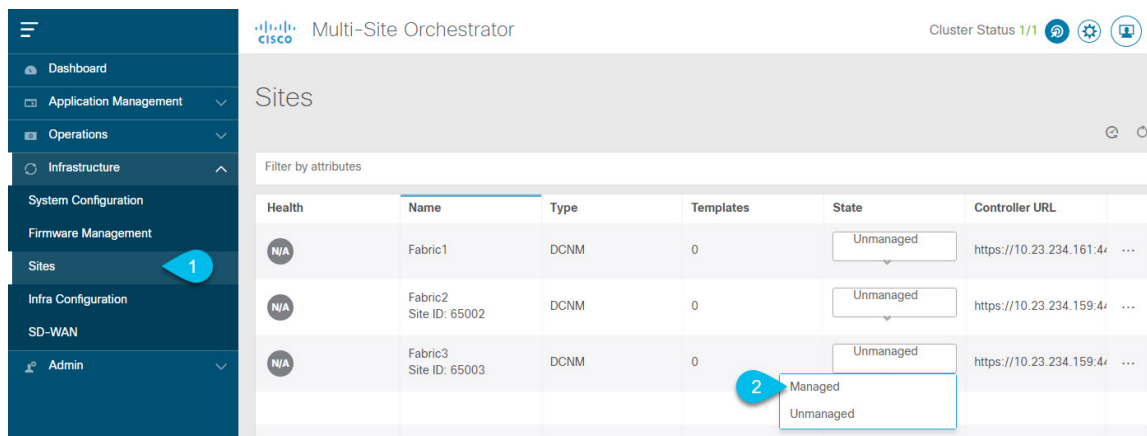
cisco Multi-Site Orchestrator

Cluster Status 1/1

Dashboard

Application Management

Operations

Infrastructure

System Configuration

Firmware Management

Sites

1

Infra Configuration

SD-WAN

Admin

Sites

Filter by attributes

| Health | Name | Type | Templates | State | Controller URL |
|---|---|---|---|---|---|
| N/A | Fabric1 | DCNM | 0 | Unmanaged | https://10.23.234.161:4 ··· |
| N/A | Fabric2 Site ID: 65002 | DCNM | 0 | Unmanaged | https://10.23.234.159:4 ··· |
| N/A | Fabric3 Site ID: 65003 | DCNM | 0 | Unmanaged | https://10.23.234.159:4 ··· |

2

Managed

Unmanaged